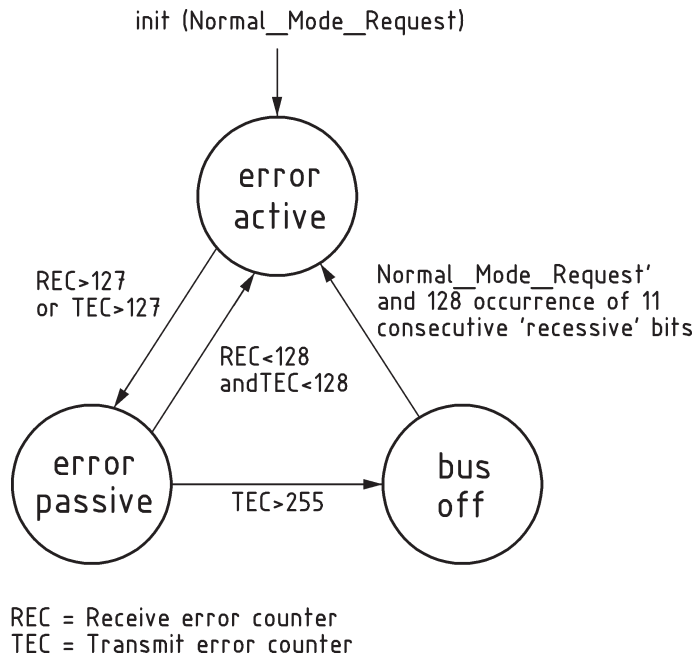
init (Normal\_Mode\_Request)

error active

REC>127 or TEC>127

REC<128 andTEC<128

Normal\_Mode\_Request' and 128 occurrence of 11 consecutive 'recessive' bits

error passive

TEC>255

bus off

REC = Receive error counter
TEC = Transmit error counter